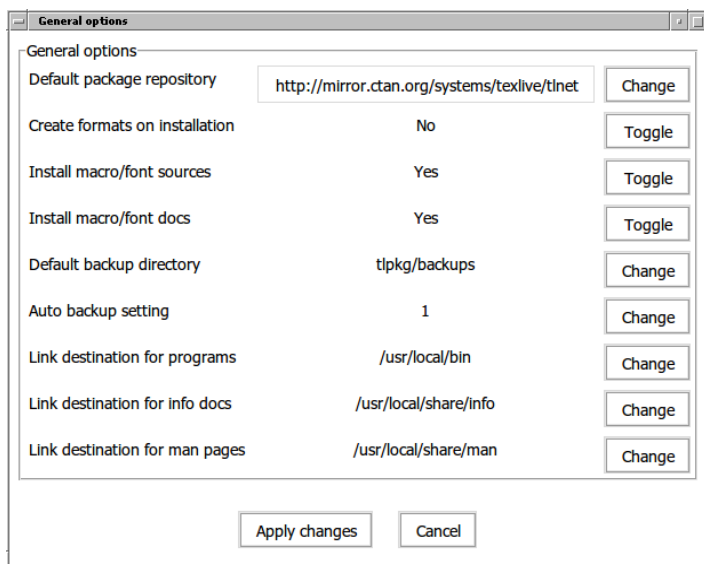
General options

General options

| | | |
|---|---|---|
| Default package repository | http://mirror.ctan.org/systems/texlive/tlnet | Change |
| Create formats on installation | No | Toggle |
| Install macro/font sources | Yes | Toggle |
| Install macro/font docs | Yes | Toggle |
| Default backup directory | tlpkg/backups | Change |
| Auto backup setting | 1 | Change |
| Link destination for programs | /usr/local/bin | Change |
| Link destination for info docs | /usr/local/share/info | Change |
| Link destination for man pages | /usr/local/share/man | Change |

Apply changes Cancel